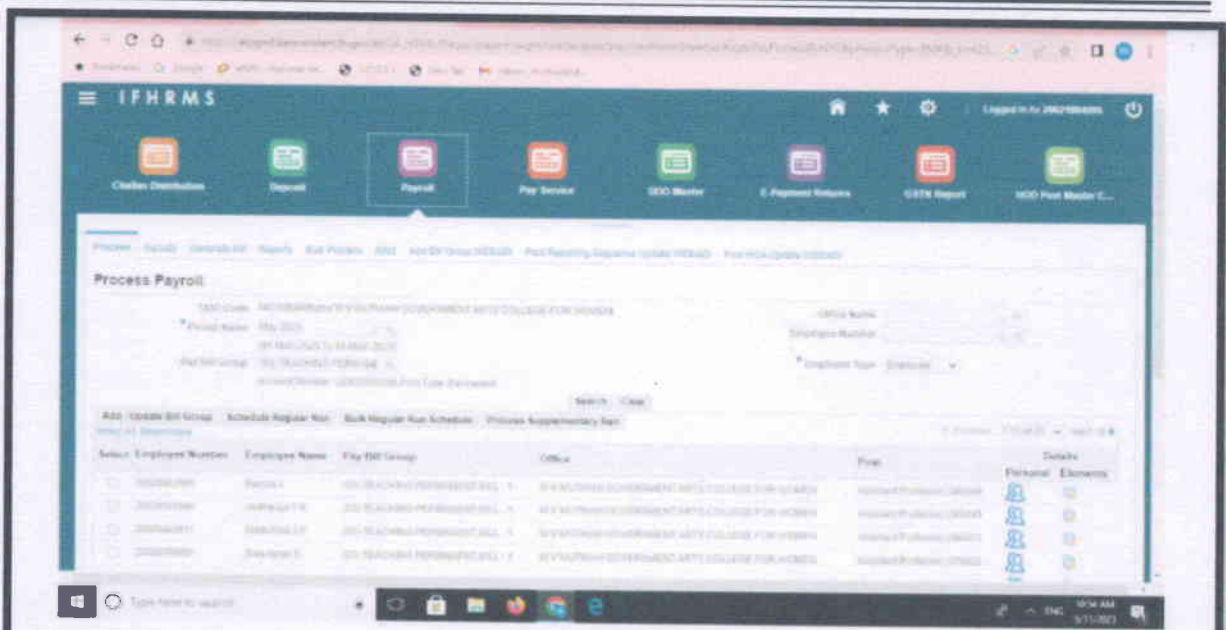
IFHRMS

Logged in As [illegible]

Challan Distribution

Deposit

Payroll

Pay Service

DDO Master

E-Payment Returns

GSTN Report

HOD Post Master C...

Process Results Generate Bill Reports Run Process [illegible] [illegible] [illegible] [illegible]

Process Payroll

DDO Code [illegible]

*Period Name May 2023

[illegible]

Pay Bill Group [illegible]

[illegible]

Office Name

Employee Number

*Employee Type Employee

Search Clear

Add Update Bill Group Schedule Regular Run Bulk Regular Run Schedule Process Supplementary Run

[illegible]

| Select | Employee Number | Employee Name | Pay Bill Group | Office | Post | Details Personal | Details Elements |
|---|---|---|---|---|---|---|---|
| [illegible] | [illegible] | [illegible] | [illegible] | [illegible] | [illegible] | | |
| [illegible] | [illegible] | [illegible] | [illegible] | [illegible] | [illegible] | | |
| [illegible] | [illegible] | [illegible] | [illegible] | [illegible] | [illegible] | | |
| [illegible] | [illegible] | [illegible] | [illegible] | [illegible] | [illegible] | | |

Type here to search

ENG